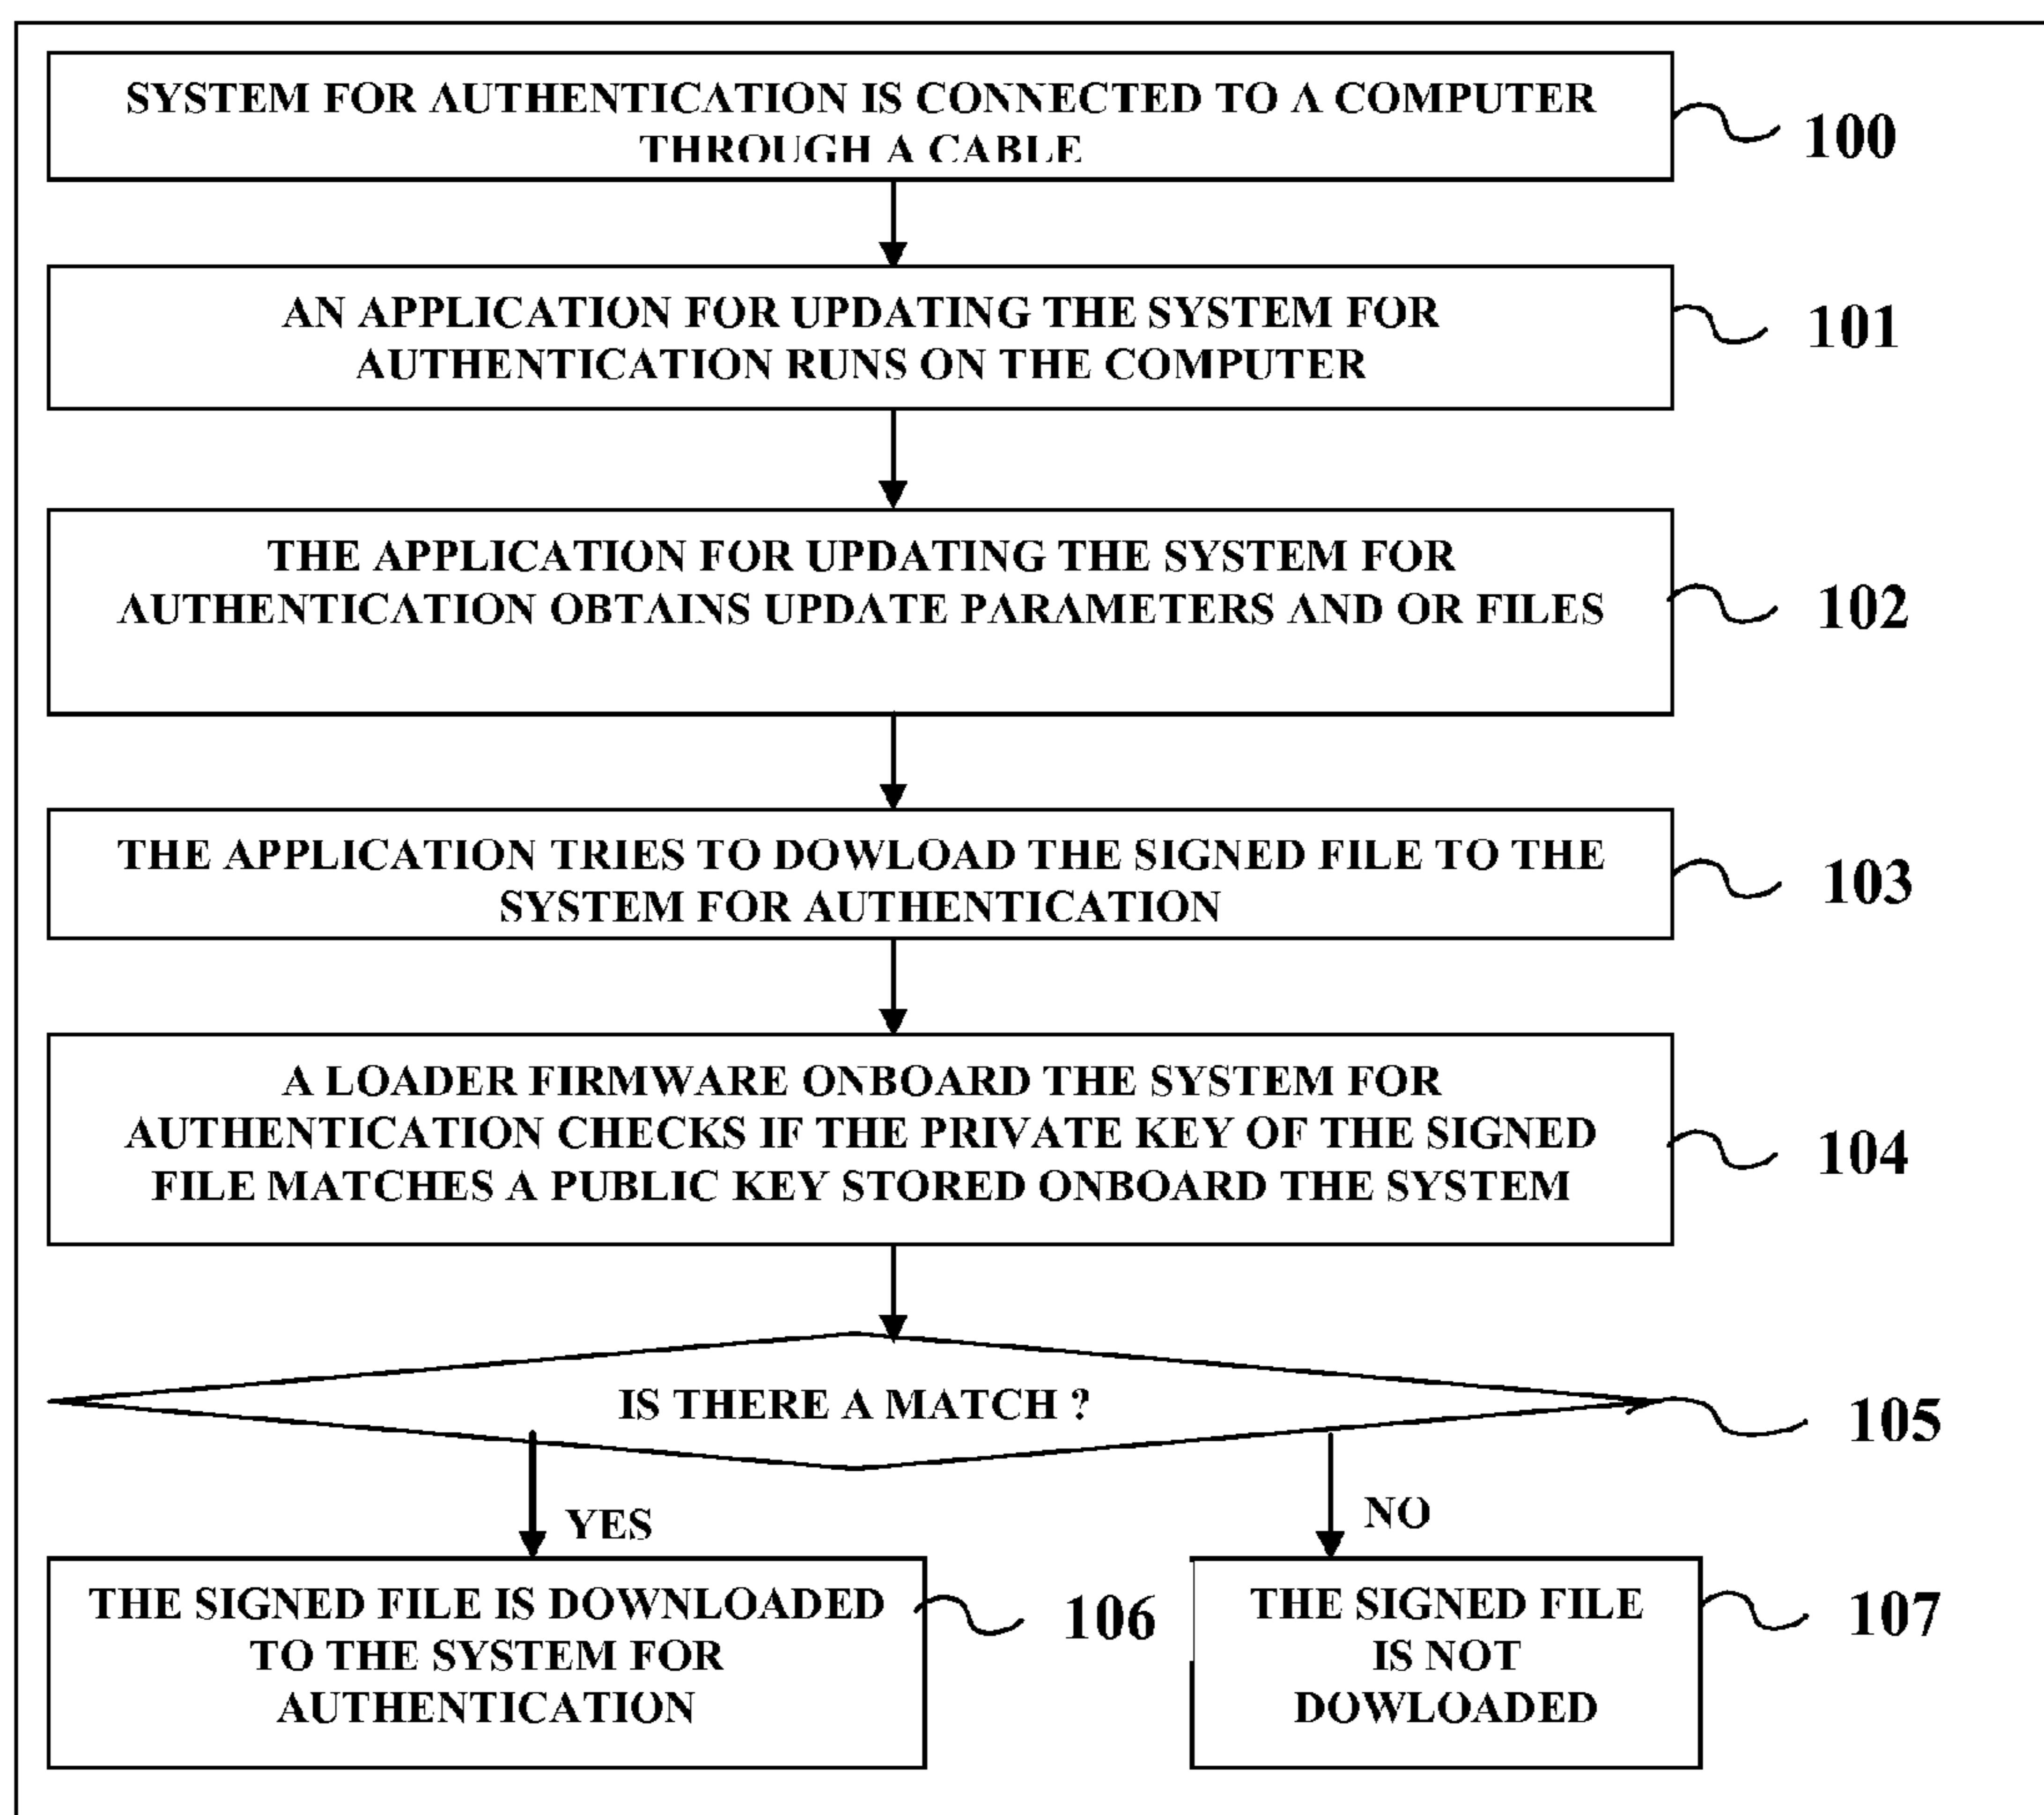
SYSTEM FOR AUTHENTICATION IS CONNECTED TO A COMPUTER THROUGH A CABLE

100

AN APPLICATION FOR UPDATING THE SYSTEM FOR AUTHENTICATION RUNS ON THE COMPUTER

101

THE APPLICATION FOR UPDATING THE SYSTEM FOR AUTHENTICATION OBTAINS UPDATE PARAMETERS AND OR FILES

102

THE APPLICATION TRIES TO DOWLOAD THE SIGNED FILE TO THE SYSTEM FOR AUTHENTICATION

103

A LOADER FIRMWARE ONBOARD THE SYSTEM FOR AUTHENTICATION CHECKS IF THE PRIVATE KEY OF THE SIGNED FILE MATCHES A PUBLIC KEY STORED ONBOARD THE SYSTEM

104

IS THERE A MATCH ?

105

YES

NO

THE SIGNED FILE IS DOWNLOADED TO THE SYSTEM FOR AUTHENTICATION

106

THE SIGNED FILE IS NOT DOWLOADED

107